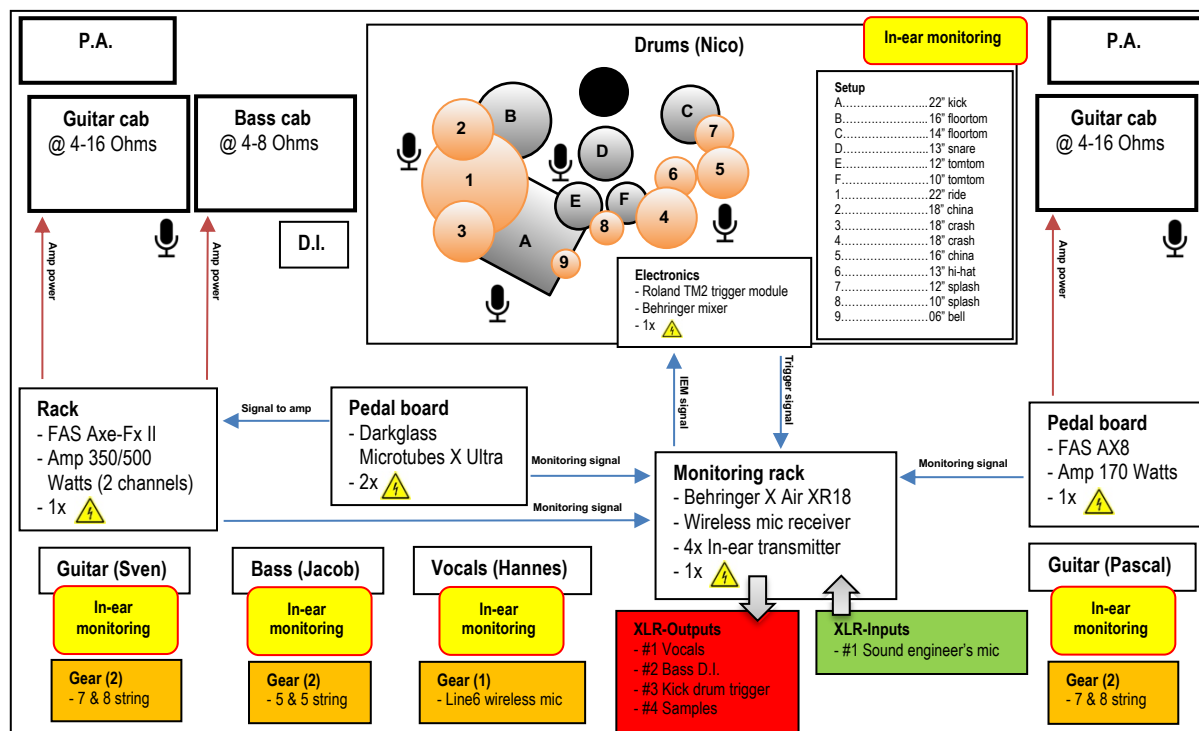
P.A.

Guitar cab
@ 4-16 Ohms

Bass cab
@ 4-8 Ohms

D.I.

Amp power

Amp power

Drums (Nico)

In-ear monitoring

B
2
1
3
A
9
D
E
F
8
C
7
6
5
4

Setup
A........................22" kick
B........................16" floortom
C........................14" floortom
D........................13" snare
E........................12" tomtom
F........................10" tomtom
1........................22" ride
2........................18" china
3........................18" crash
4........................18" crash
5........................16" china
6........................13" hi-hat
7........................12" splash
8........................10" splash
9........................06" bell

Electronics
- Roland TM2 trigger module
- Behringer mixer
- 1x

P.A.

Guitar cab
@ 4-16 Ohms

Amp power

Rack
- FAS Axe-Fx II
- Amp 350/500 Watts (2 channels)
- 1x

Signal to amp

Pedal board
- Darkglass Microtubes X Ultra
- 2x

IEM signal

Trigger signal

Monitoring signal

Monitoring signal

Monitoring signal

Monitoring rack
- Behringer X Air XR18
- Wireless mic receiver
- 4x In-ear transmitter
- 1x

Pedal board
- FAS AX8
- Amp 170 Watts
- 1x

Guitar (Sven)
In-ear monitoring
Gear (2)
- 7 & 8 string

Bass (Jacob)
In-ear monitoring
Gear (2)
- 5 & 5 string

Vocals (Hannes)
In-ear monitoring
Gear (1)
- Line6 wireless mic

XLR-Outputs
- #1 Vocals
- #2 Bass D.I.
- #3 Kick drum trigger
- #4 Samples

XLR-Inputs
- #1 Sound engineer's mic

Guitar (Pascal)
In-ear monitoring
Gear (2)
- 7 & 8 string